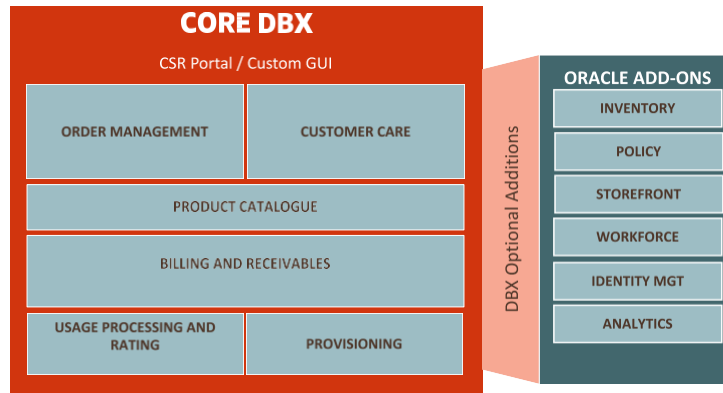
CORE DBX

CSR Portal / Custom GUI

ORDER MANAGEMENT

CUSTOMER CARE

PRODUCT CATALOGUE

BILLING AND RECEIVABLES

USAGE PROCESSING AND RATING

PROVISIONING

DBX Optional Additions

ORACLE ADD-ONS

INVENTORY

POLICY

STOREFRONT

WORKFORCE

IDENTITY MGT

ANALYTICS